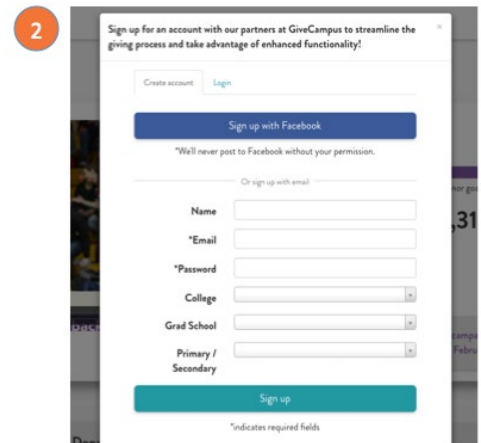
2

Sign up for an account with our partners at GiveCampus to streamline the giving process and take advantage of enhanced functionality!

×

Create account | Login

Sign up with Facebook

*We'll never post to Facebook without your permission.

Or sign up with email

Name

*Email

*Password

College

Grad School

Primary / Secondary

Sign up

*indicates required fields

,31

nor go

campa

Febru